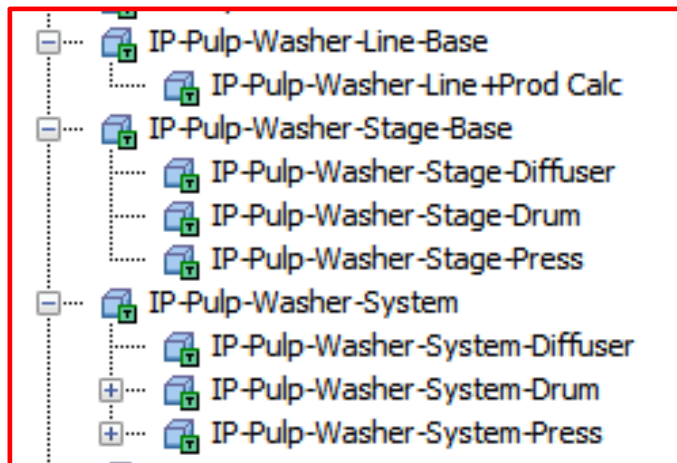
IP-Pulp-Washer-Line-Base
IP-Pulp-Washer-Line+Prod Calc
IP-Pulp-Washer-Stage-Base
IP-Pulp-Washer-Stage-Diffuser
IP-Pulp-Washer-Stage-Drum
IP-Pulp-Washer-Stage-Press
IP-Pulp-Washer-System
IP-Pulp-Washer-System-Diffuser
IP-Pulp-Washer-System-Drum
IP-Pulp-Washer-System-Press